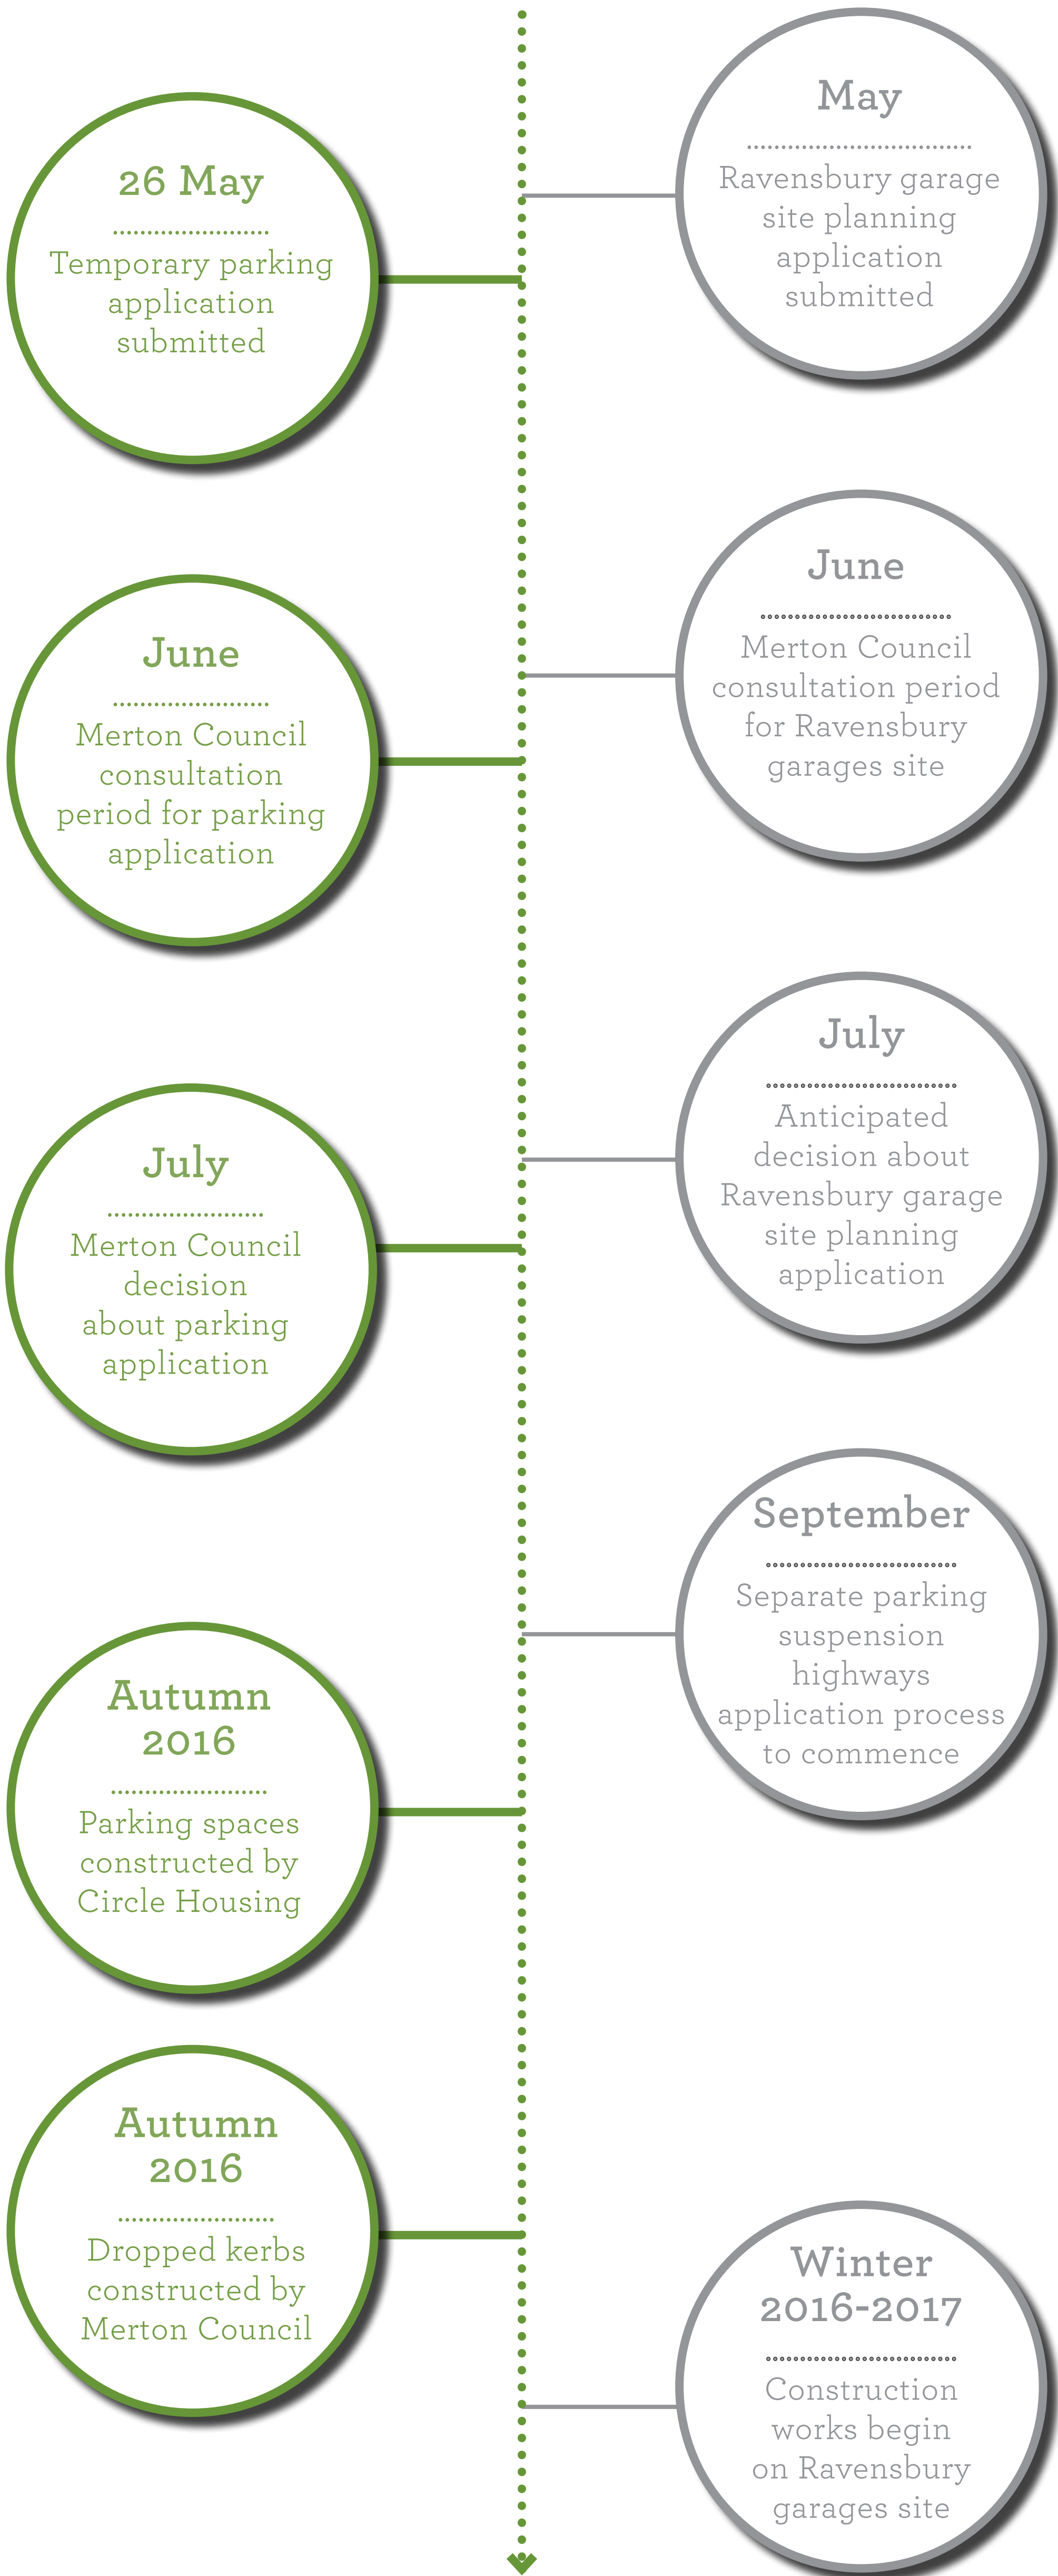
May

Ravensbury garage site planning application submitted

26 May

Temporary parking application submitted

June

Merton Council consultation period for Ravensbury garages site

June

Merton Council consultation period for parking application

July

Anticipated decision about Ravensbury garage site planning application

July

Merton Council decision about parking application

September

Separate parking suspension highways application process to commence

Autumn 2016

Parking spaces constructed by Circle Housing

Autumn 2016

Dropped kerbs constructed by Merton Council

Winter 2016-2017

Construction works begin on Ravensbury garages site